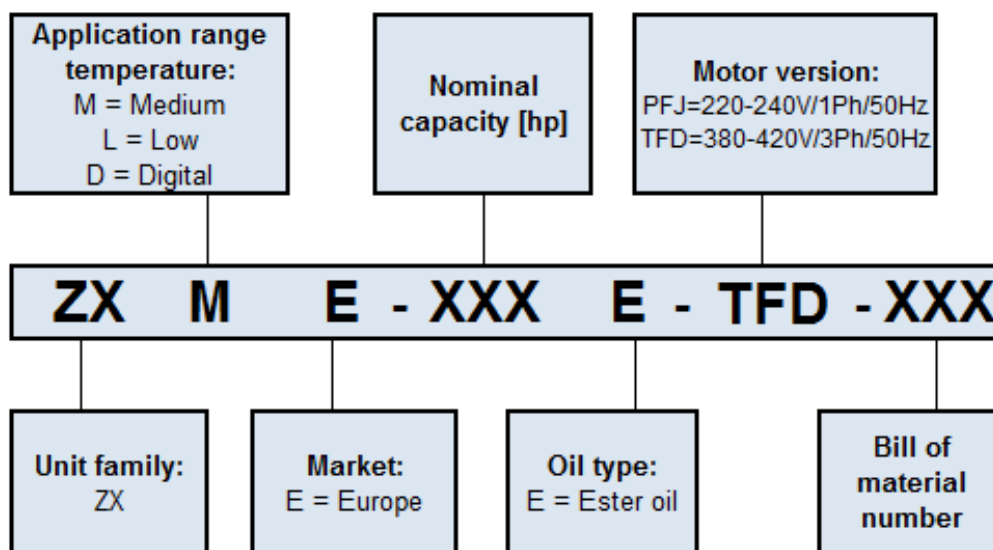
Application range temperature:
M = Medium
L = Low
D = Digital

Nominal capacity [hp]

Motor version:
PFJ=220-240V/1Ph/50Hz
TFD=380-420V/3Ph/50Hz

ZX M E - XXX E - TFD - XXX

Unit family:
ZX

Market:
E = Europe

Oil type:
E = Ester oil

Bill of material number